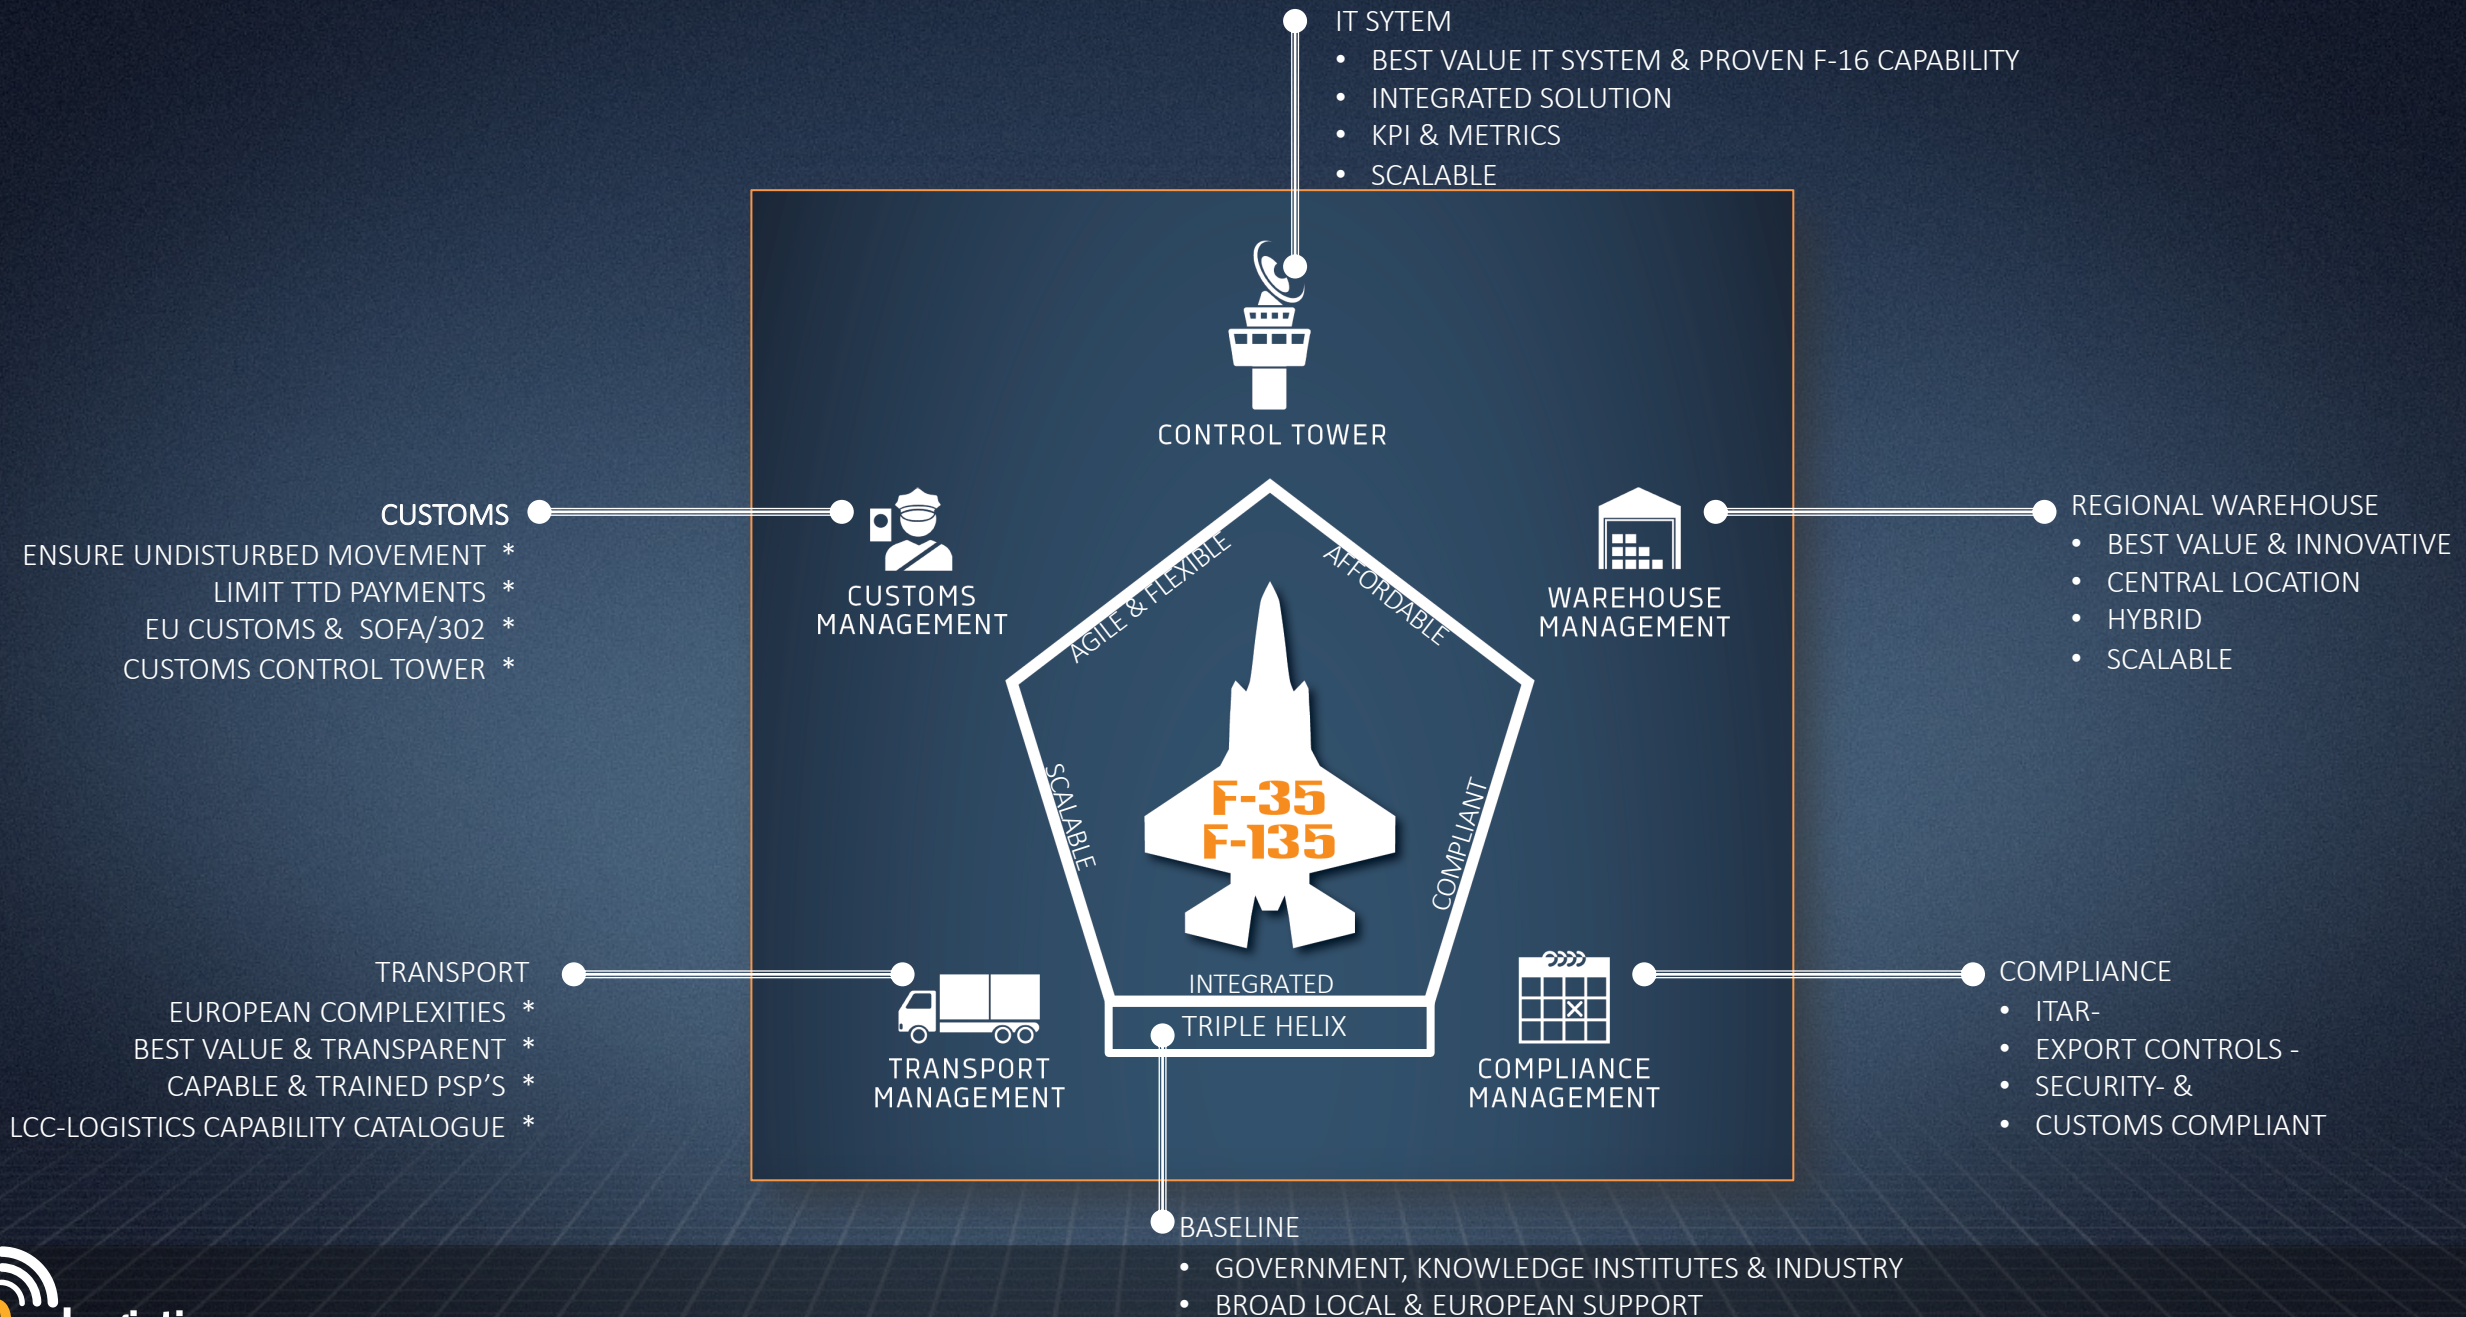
IT SYTEM
• BEST VALUE IT SYSTEM & PROVEN F-16 CAPABILITY
• INTEGRATED SOLUTION
• KPI & METRICS
• SCALABLE

CONTROL TOWER

CUSTOMS
ENSURE UNDISTURBED MOVEMENT *
LIMIT TTD PAYMENTS *
EU CUSTOMS & SOFA/302 *
CUSTOMS CONTROL TOWER *

CUSTOMS MANAGEMENT

WAREHOUSE MANAGEMENT

REGIONAL WAREHOUSE
• BEST VALUE & INNOVATIVE
• CENTRAL LOCATION
• HYBRID
• SCALABLE

AGILE & FLEXIBLE
AFFORDABLE
SCALABLE
COMPLIANT

F-35
F-135

INTEGRATED
TRIPLE HELIX

TRANSPORT
EUROPEAN COMPLEXITIES *
BEST VALUE & TRANSPARENT *
CAPABLE & TRAINED PSP'S *
LCC-LOGISTICS CAPABILITY CATALOGUE *

TRANSPORT MANAGEMENT

COMPLIANCE MANAGEMENT

COMPLIANCE
• ITAR-
• EXPORT CONTROLS -
• SECURITY- &
• CUSTOMS COMPLIANT

BASELINE
• GOVERNMENT, KNOWLEDGE INSTITUTES & INDUSTRY
• BROAD LOCAL & EUROPEAN SUPPORT

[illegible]